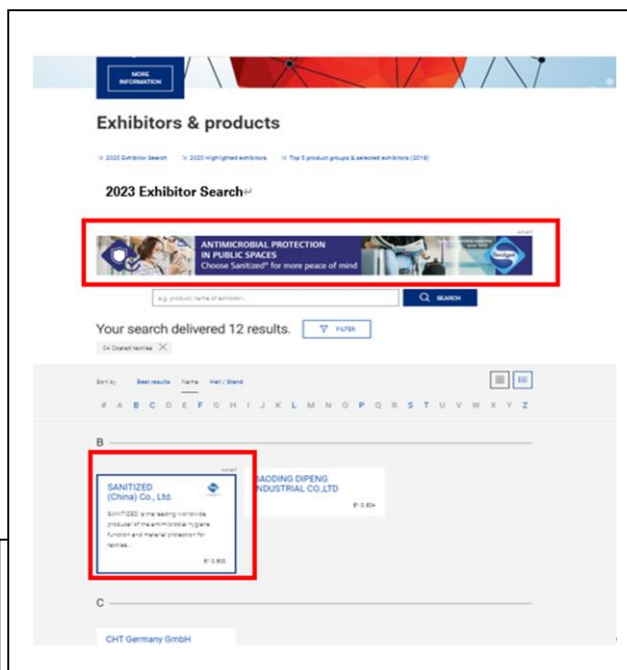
MORE INFORMATION

Exhibitors & products

2020 Exhibitor Search 2020 Highlighted exhibitors Top 5 product groups & selected exhibitors (2019)

2023 Exhibitor Search↵

ANTIMICROBIAL PROTECTION IN PUBLIC SPACES
Choose Sanitized® for more peace of mind

e.g. product, name of exhibitor...

SEARCH

Your search delivered 12 results.

FILTER

04 Coated textiles

Sort by Best results Name Hall / Stand

# A B C D E F G H I J K L M N O P Q R S T U V W X Y Z

B

SANITIZED (China) Co., Ltd.

SANITIZED is the leading worldwide producer of the antimicrobial hygiene function and material protection for textiles...

BAODING DIPENG INDUSTRIAL CO.,LTD

C

CHT Germany GmbH